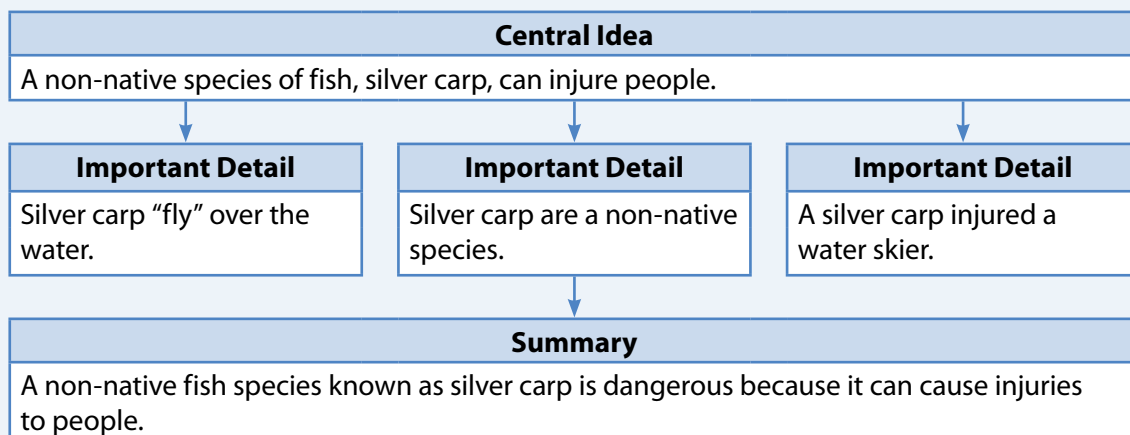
Central Idea

A non-native species of fish, silver carp, can injure people.

Important Detail

Silver carp “fly” over the water.

Important Detail

Silver carp are a non-native species.

Important Detail

A silver carp injured a water skier.

Summary

A non-native fish species known as silver carp is dangerous because it can cause injuries to people.